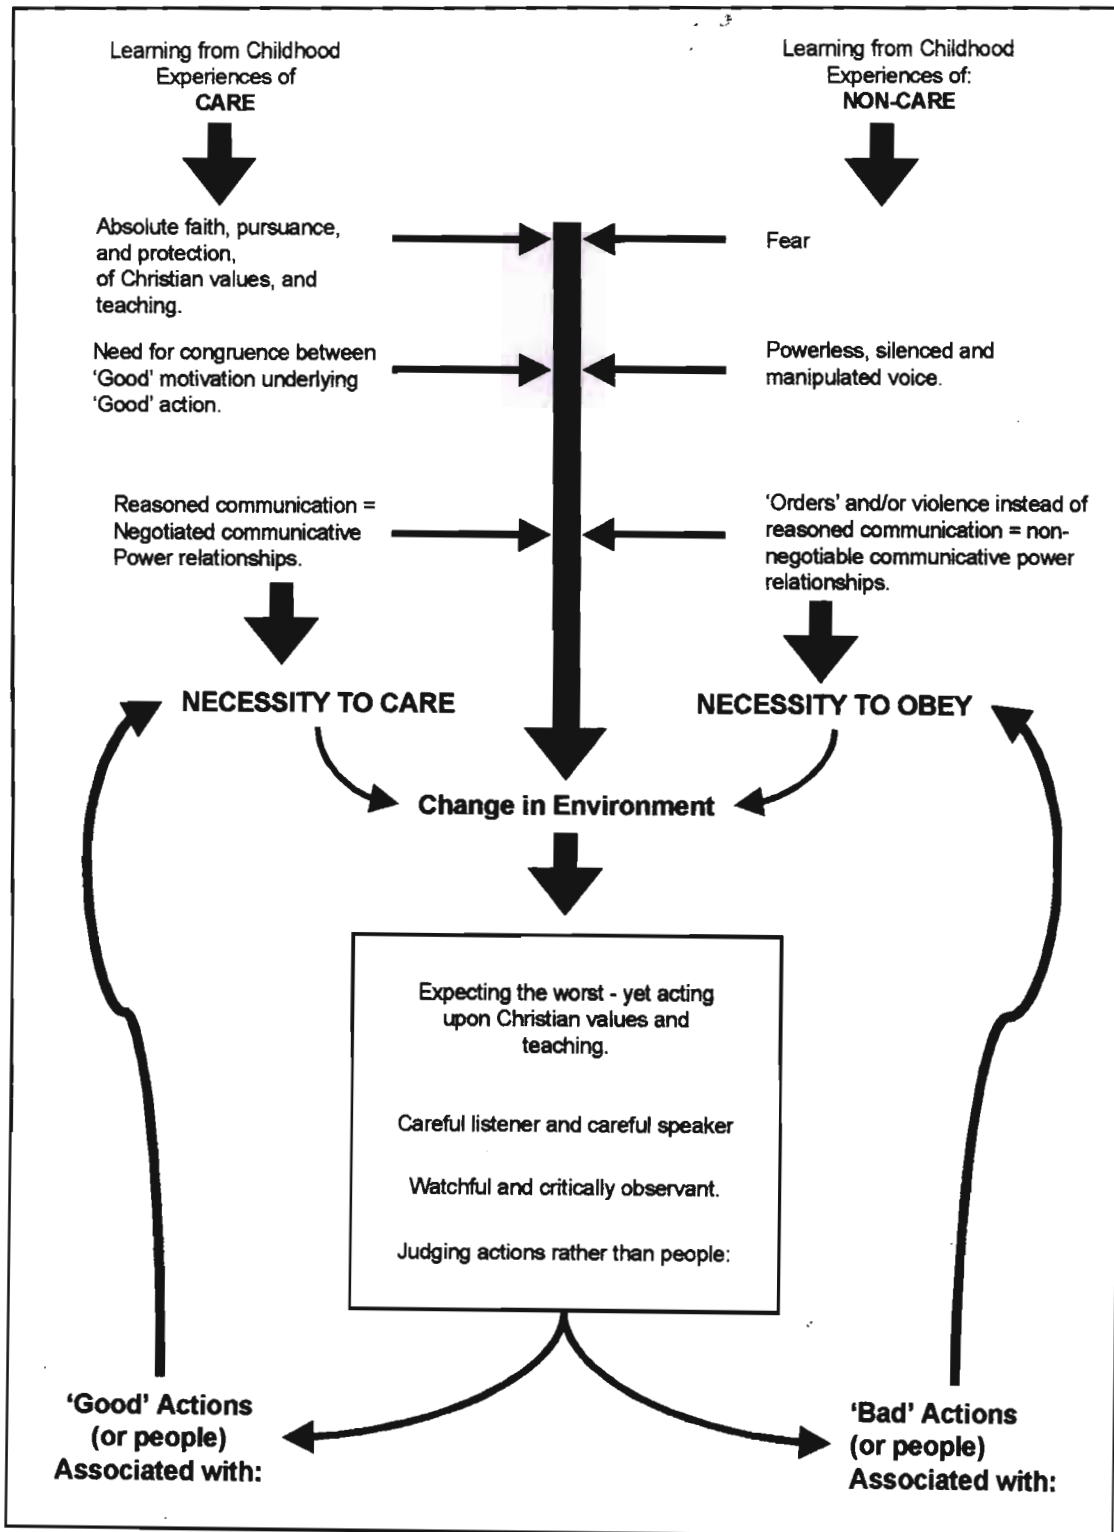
Learning from Childhood Experiences of
CARE

Learning from Childhood Experiences of:
NON-CARE

Absolute faith, pursuance, and protection, of Christian values, and teaching.

Fear

Need for congruence between 'Good' motivation underlying 'Good' action.

Powerless, silenced and manipulated voice.

Reasoned communication = Negotiated communicative Power relationships.

'Orders' and/or violence instead of reasoned communication = non-negotiable communicative power relationships.

NECESSITY TO CARE

NECESSITY TO OBEY

Change in Environment

Expecting the worst - yet acting upon Christian values and teaching.

Careful listener and careful speaker

Watchful and critically observant.

Judging actions rather than people:

'Good' Actions (or people) Associated with:

'Bad' Actions (or people) Associated with: